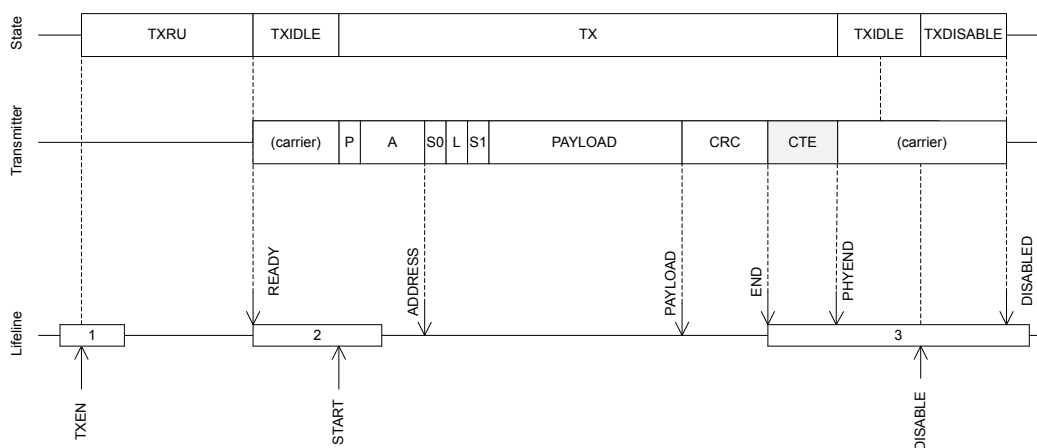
State

TXRU | TXIDLE | TX | TXIDLE | TXDISABLE

Transmitter

(carrier) | P | A | S0 | L | S1 | PAYLOAD | CRC | CTE | (carrier)

READY
ADDRESS
PAYLOAD
END
PHYEND
DISABLED

Lifeline

1
2
3

TXEN
START
DISABLE